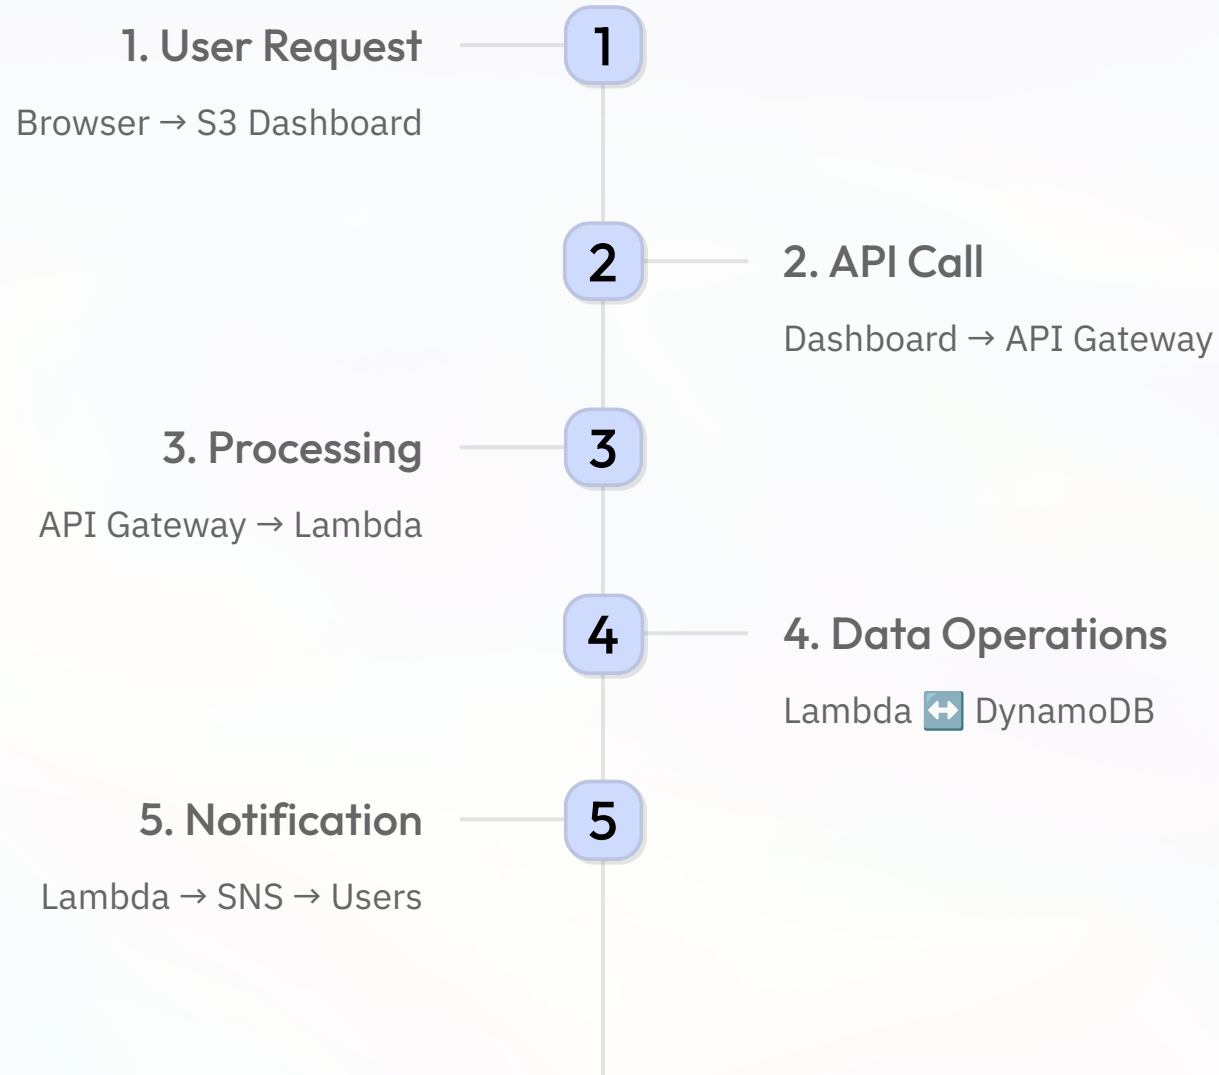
1. User Request

Browser → S3 Dashboard

1

2

2. API Call

Dashboard → API Gateway

3. Processing

API Gateway → Lambda

3

4

4. Data Operations

Lambda ↔️ DynamoDB

5. Notification

Lambda → SNS → Users

5